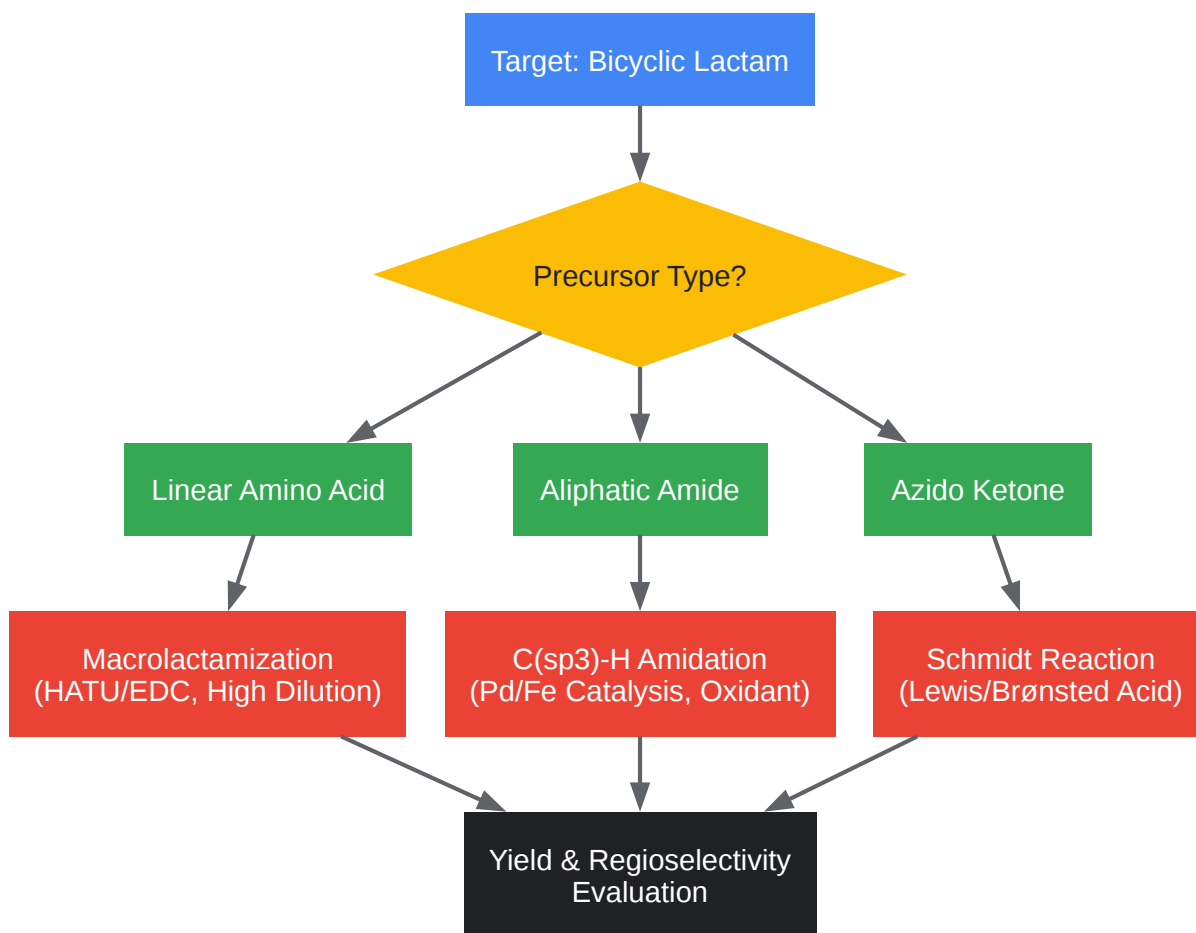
Target: Bicyclic Lactam

Precursor Type?

Linear Amino Acid

Aliphatic Amide

Azido Ketone

Macrolactamization
(HATU/EDC, High Dilution)

C(sp3)-H Amidation
(Pd/Fe Catalysis, Oxidant)

Schmidt Reaction
(Lewis/Brønsted Acid)

Yield & Regioselectivity
Evaluation